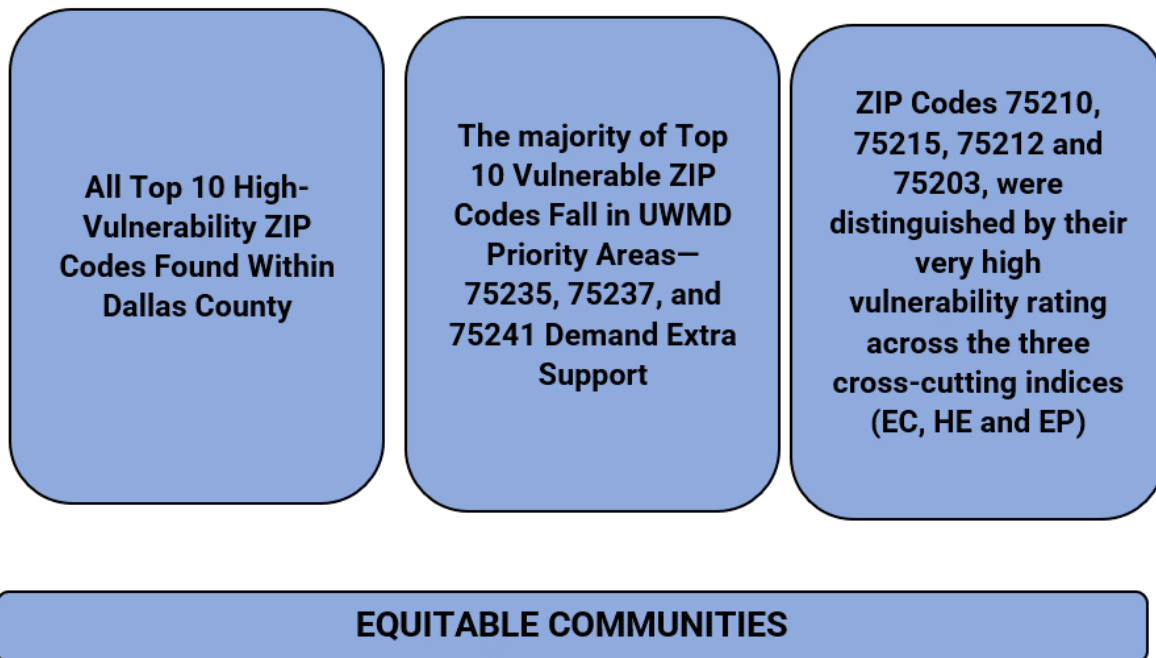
All Top 10 High-Vulnerability ZIP Codes Found Within Dallas County

The majority of Top 10 Vulnerable ZIP Codes Fall in UWMD Priority Areas—75235, 75237, and 75241 Demand Extra Support

ZIP Codes 75210, 75215, 75212 and 75203, were distinguished by their very high vulnerability rating across the three cross-cutting indices (EC, HE and EP)

EQUITABLE COMMUNITIES